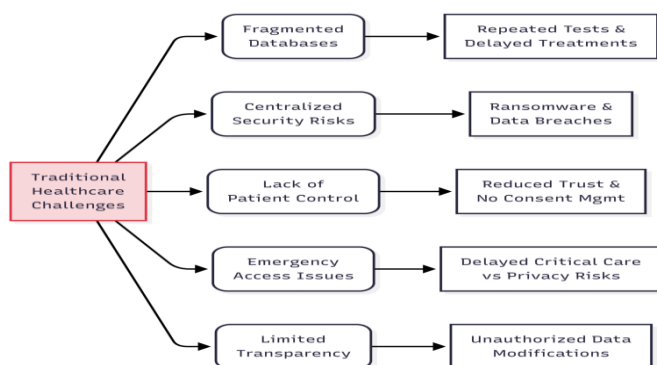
Traditional Healthcare Challenges

Fragmented Databases

Repeated Tests & Delayed Treatments

Centralized Security Risks

Ransomware & Data Breaches

Lack of Patient Control

Reduced Trust & No Consent Mgmt

Emergency Access Issues

Delayed Critical Care vs Privacy Risks

Limited Transparency

Unauthorized Data Modifications